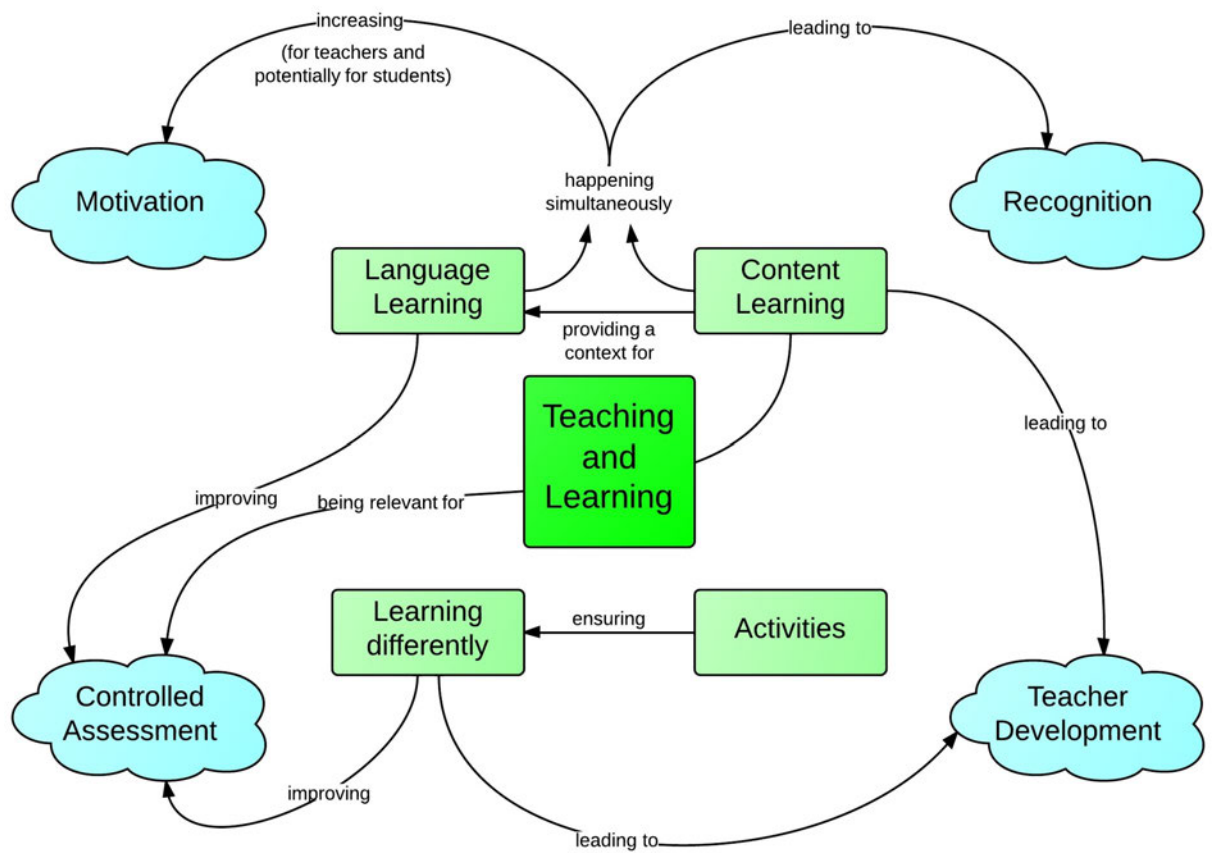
increasing

(for teachers and potentially for students)

leading to

Motivation

happening simultaneously

Recognition

Language Learning

Content Learning

providing a context for

Teaching and Learning

leading to

improving

being relevant for

Learning differently

ensuring

Activities

Controlled Assessment

Teacher Development

improving

leading to